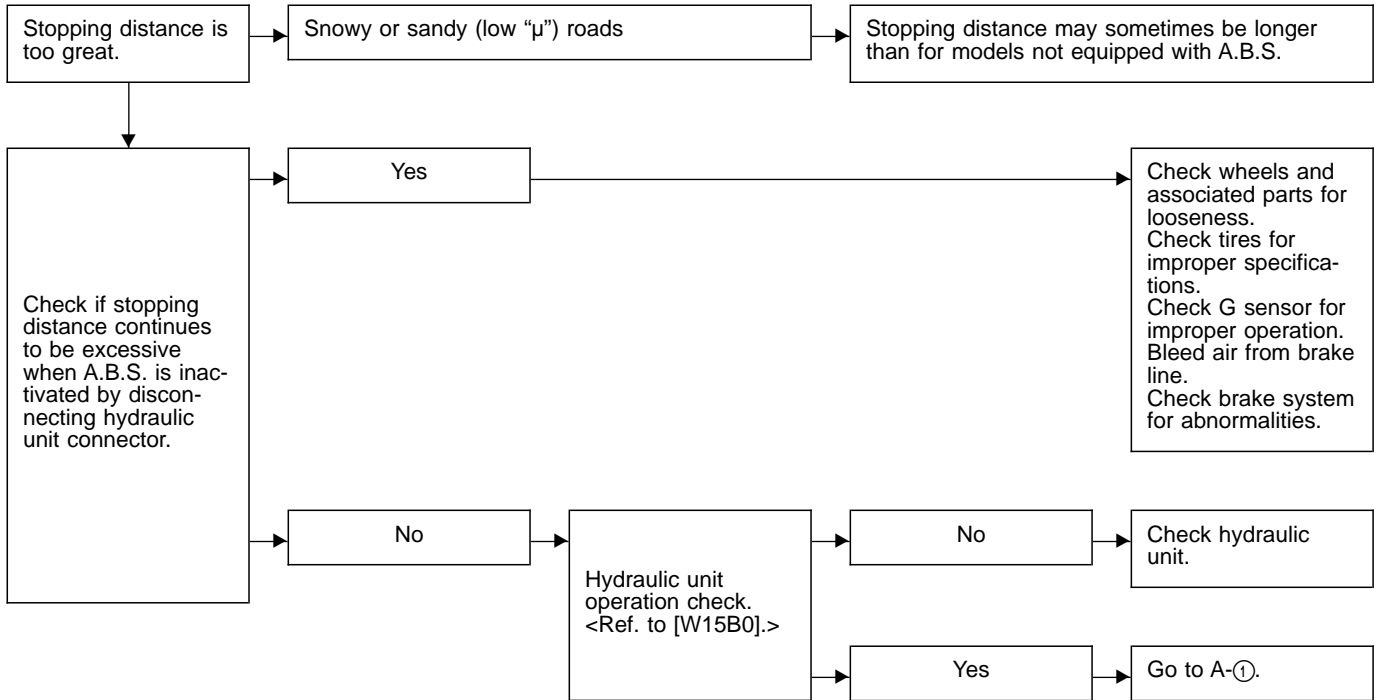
Stopping distance is too great.

Snowy or sandy (low "μ") roads

Stopping distance may sometimes be longer than for models not equipped with A.B.S.

Check if stopping distance continues to be excessive when A.B.S. is inactivated by disconnecting hydraulic unit connector.

Yes

Check wheels and associated parts for looseness.
Check tires for improper specifications.
Check G sensor for improper operation.
Bleed air from brake line.
Check brake system for abnormalities.

No

Hydraulic unit operation check. <Ref. to [W15B0].>

No

Check hydraulic unit.

Yes

Go to A-①.